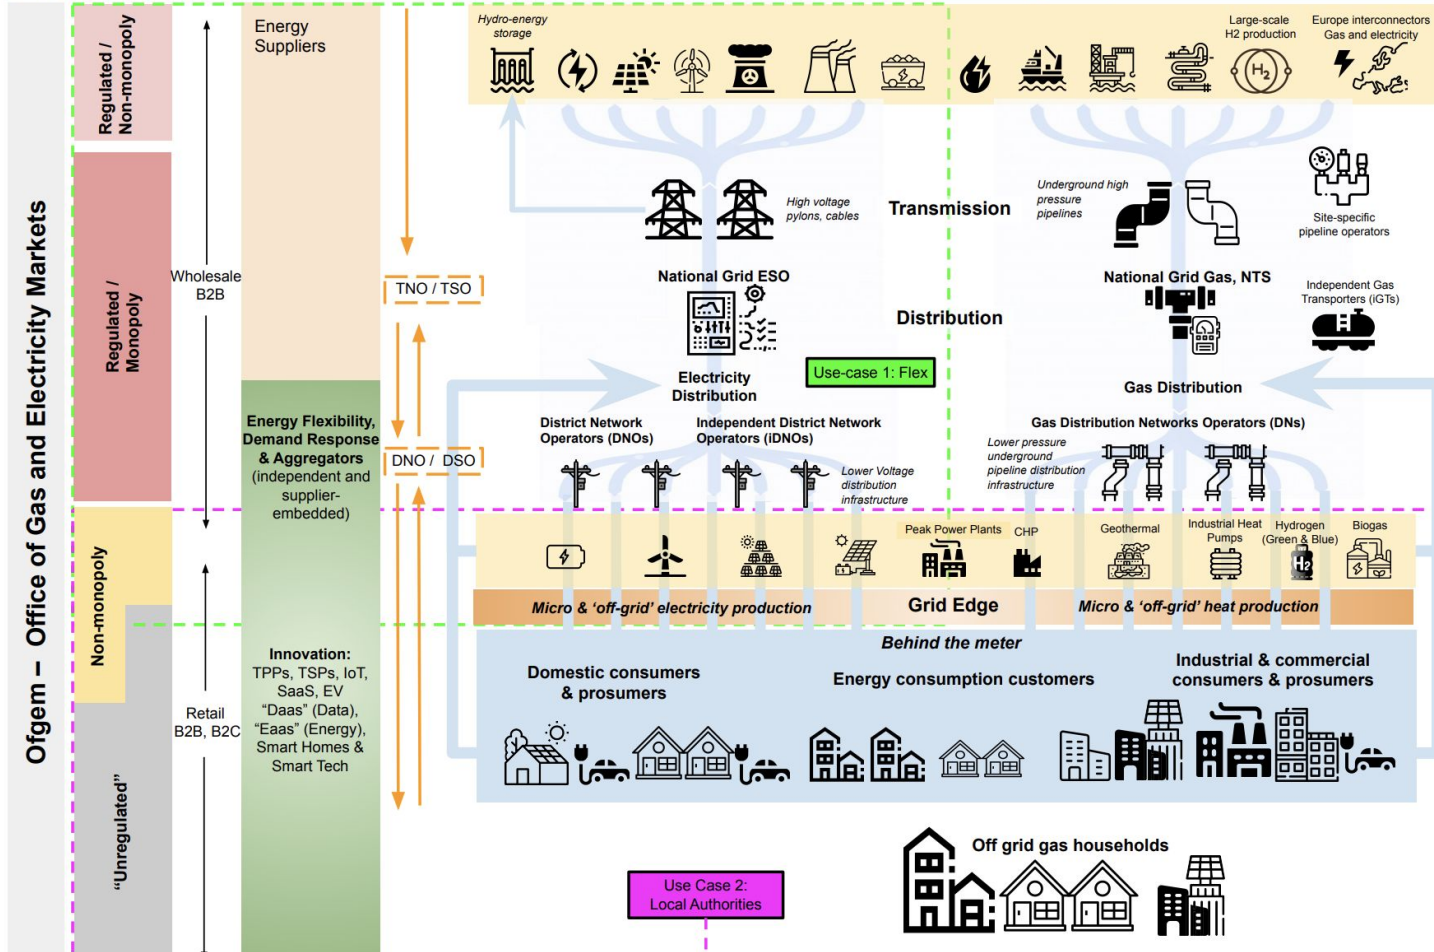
Ofgem – Office of Gas and Electricity Markets

Regulated / Non-monopoly

Regulated / Monopoly

Non-monopoly

"Unregulated"

Wholesale B2B

Retail B2B, B2C

Energy Suppliers

Energy Flexibility, Demand Response & Aggregators (independent and supplier-embedded)

Innovation: TPPs, TSPs, IoT, SaaS, EV "Daas" (Data), "Eaas" (Energy), Smart Homes & Smart Tech

TNO / TSO

DNO / DSO

Hydro-energy storage

Large-scale H2 production

Europe interconnectors Gas and electricity

High voltage pylons, cables

Transmission

Underground high pressure pipelines

Site-specific pipeline operators

National Grid ESO

National Grid Gas, NTS

Independent Gas Transporters (iGTs)

Distribution

Use-case 1: Flex

Electricity Distribution

Gas Distribution

District Network Operators (DNOs)

Independent District Network Operators (iDNOs)

Gas Distribution Networks Operators (DNs)

Lower pressure underground pipeline distribution infrastructure

Lower Voltage distribution infrastructure

Peak Power Plants

CHP

Geothermal

Industrial Heat Pumps

Hydrogen (Green & Blue)

Biogas

Micro & 'off-grid' electricity production

Grid Edge

Micro & 'off-grid' heat production

Behind the meter

Domestic consumers & prosumers

Energy consumption customers

Industrial & commercial consumers & prosumers

Off grid gas households

Use Case 2: Local Authorities